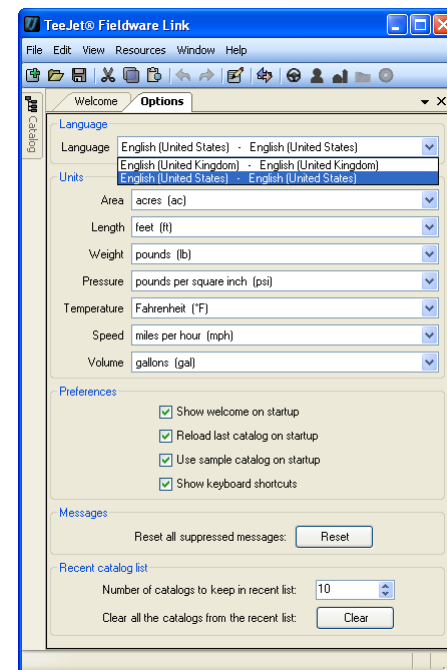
TeeJet® Fieldware Link

File Edit View Resources Window Help

Catalog

Welcome Options

Language

Language English (United States) - English (United States)

English (United Kingdom) - English (United Kingdom)
English (United States) - English (United States)

Units

Area acres (ac)

Length feet (ft)

Weight pounds (lb)

Pressure pounds per square inch (psi)

Temperature Fahrenheit (°F)

Speed miles per hour (mph)

Volume gallons (gal)

Preferences

Show welcome on startup

Reload last catalog on startup

Use sample catalog on startup

Show keyboard shortcuts

Messages

Reset all suppressed messages: Reset

Recent catalog list

Number of catalogs to keep in recent list: 10

Clear all the catalogs from the recent list: Clear